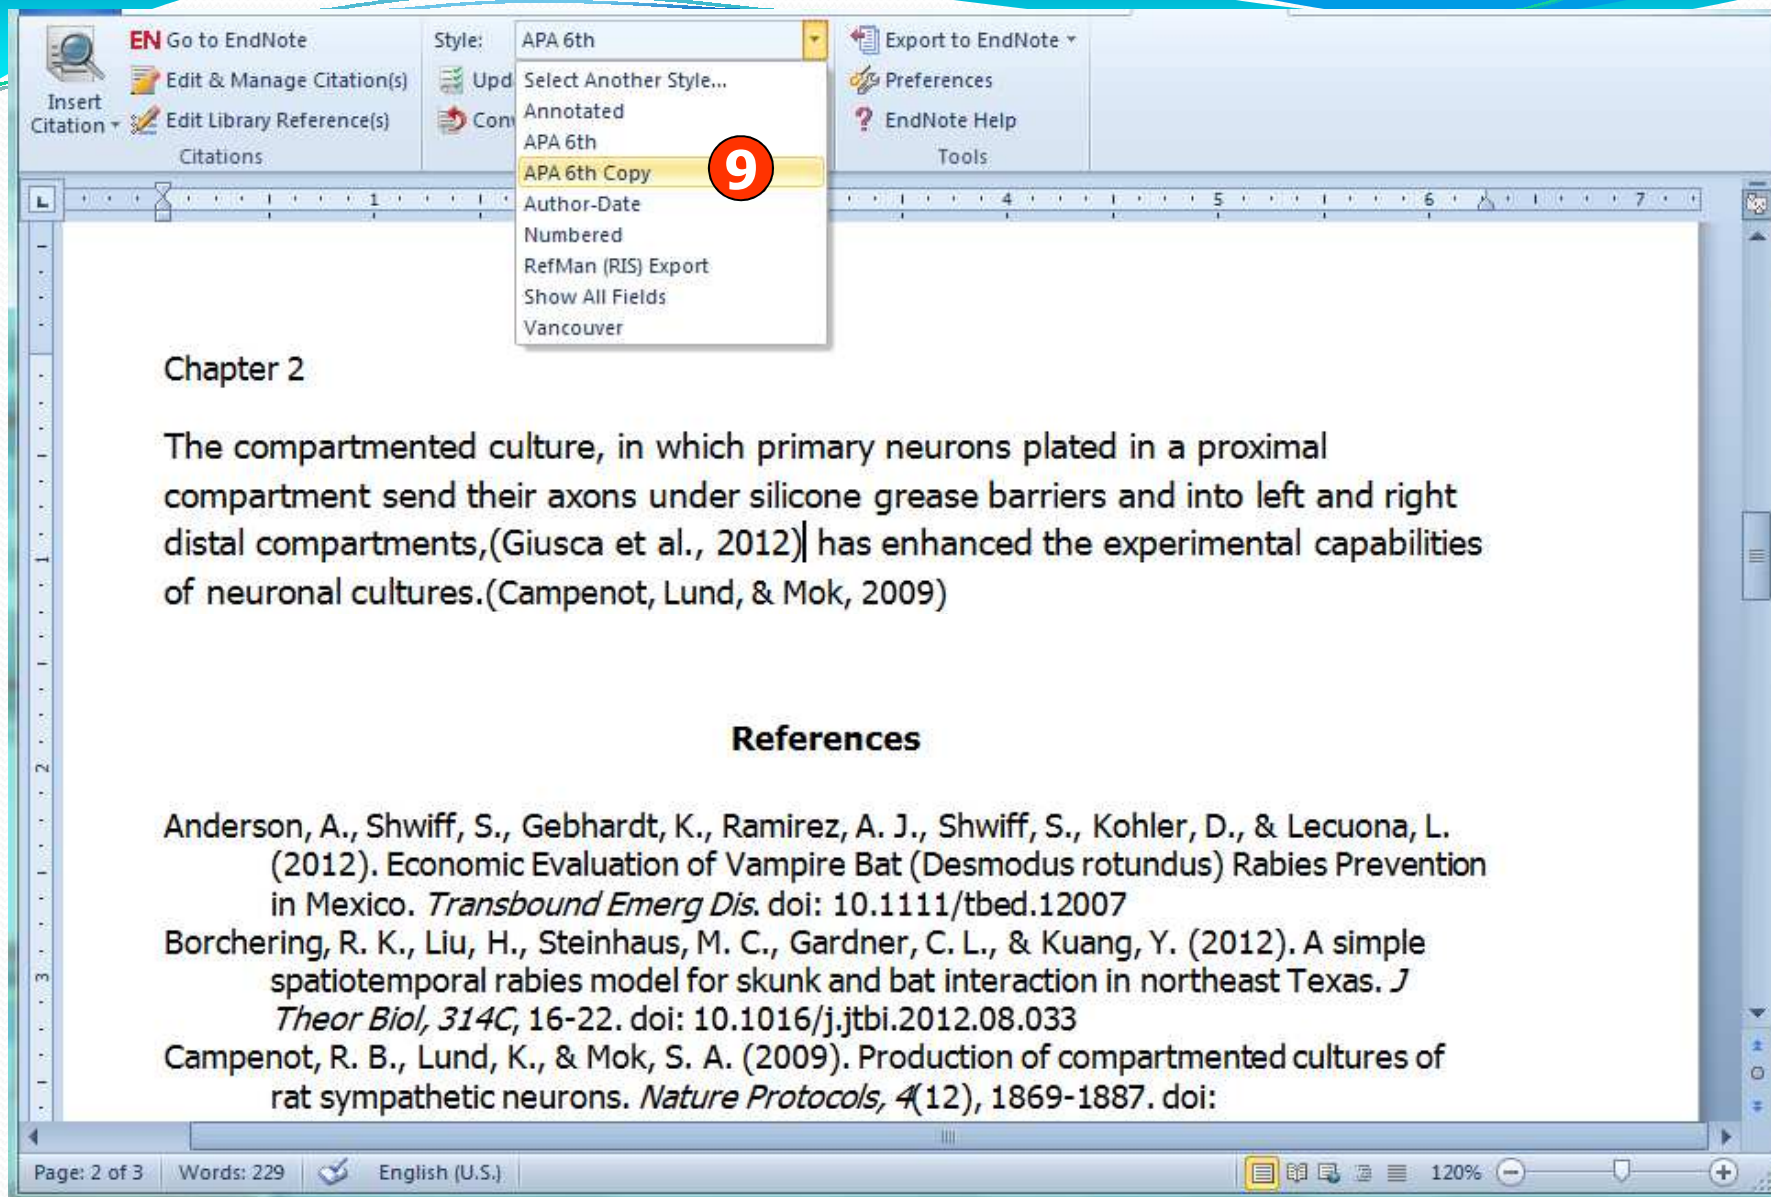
Insert Citation

EN Go to EndNote

Edit & Manage Citation(s)

Edit Library Reference(s)

Citations

Style: APA 6th

Upd

Conv

Select Another Style...
Annotated
APA 6th
APA 6th Copy
Author-Date
Numbered
RefMan (RIS) Export
Show All Fields
Vancouver

9

Export to EndNote

Preferences

EndNote Help

Tools

Chapter 2

The compartmented culture, in which primary neurons plated in a proximal compartment send their axons under silicone grease barriers and into left and right distal compartments,(Giusca et al., 2012) has enhanced the experimental capabilities of neuronal cultures.(Campenot, Lund, & Mok, 2009)

References

Anderson, A., Shwiff, S., Gebhardt, K., Ramirez, A. J., Shwiff, S., Kohler, D., & Lecuona, L. (2012). Economic Evaluation of Vampire Bat (Desmodus rotundus) Rabies Prevention in Mexico. *Transbound Emerg Dis.* doi: 10.1111/tbed.12007
Borchering, R. K., Liu, H., Steinhaus, M. C., Gardner, C. L., & Kuang, Y. (2012). A simple spatiotemporal rabies model for skunk and bat interaction in northeast Texas. *J Theor Biol, 314C*, 16-22. doi: 10.1016/j.jtbi.2012.08.033
Campenot, R. B., Lund, K., & Mok, S. A. (2009). Production of compartmented cultures of rat sympathetic neurons. *Nature Protocols, 4*(12), 1869-1887. doi:

Page: 2 of 3 Words: 229 English (U.S.) 120%